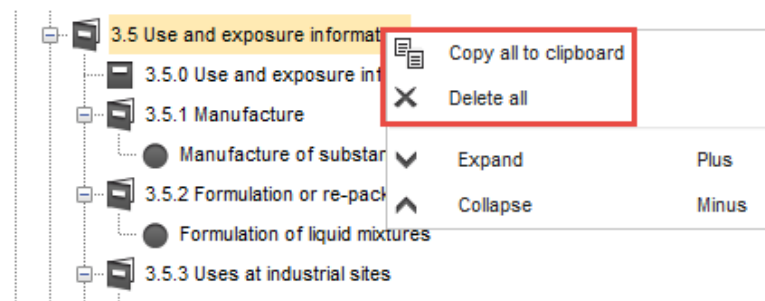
3.5 Use and exposure informat
3.5.0 Use and exposure inf
3.5.1 Manufacture
Manufacture of substar
3.5.2 Formulation or re-pack
Formulation of liquid mixtures
3.5.3 Uses at industrial sites

Copy all to clipboard
Delete all
Expand Plus
Collapse Minus